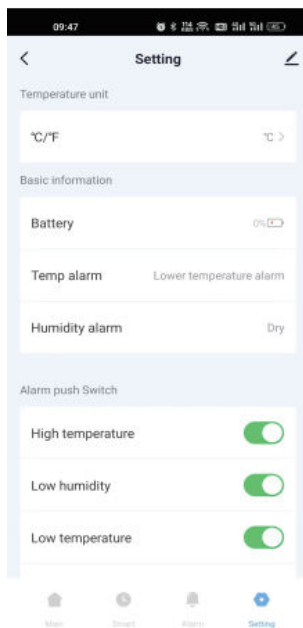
09:47

<

Setting

Temperature unit

℃/℉

℃ >

Basic information

Battery

0%

Temp alarm

Lower temperature alarm

Humidity alarm

Dry

Alarm push Switch

High temperature

Low humidity

Low temperature

Main

Smart

Alarm

Setting